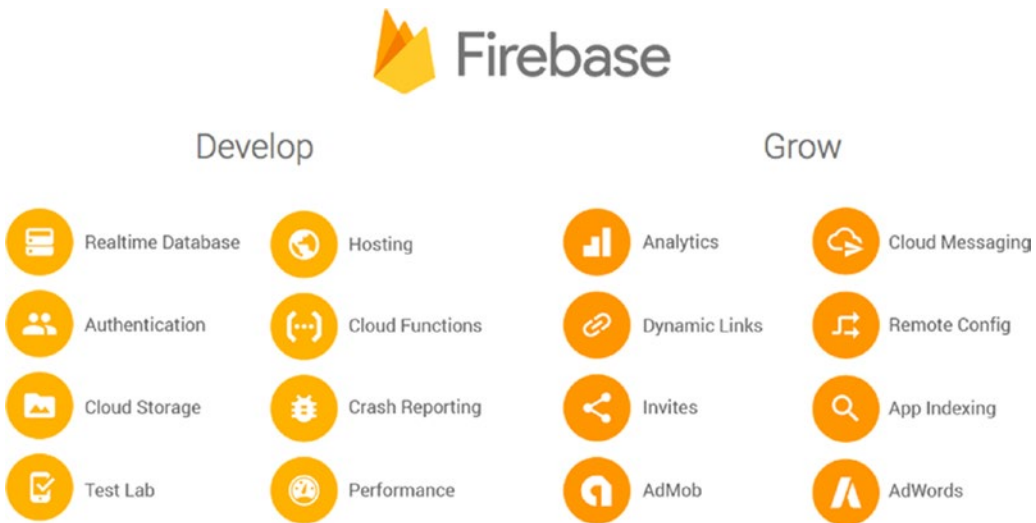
Firebase

Develop

Realtime Database
Authentication
Cloud Storage
Test Lab

Hosting
Cloud Functions
Crash Reporting
Performance

Grow

Analytics
Dynamic Links
Invites
AdMob

Cloud Messaging
Remote Config
App Indexing
AdWords